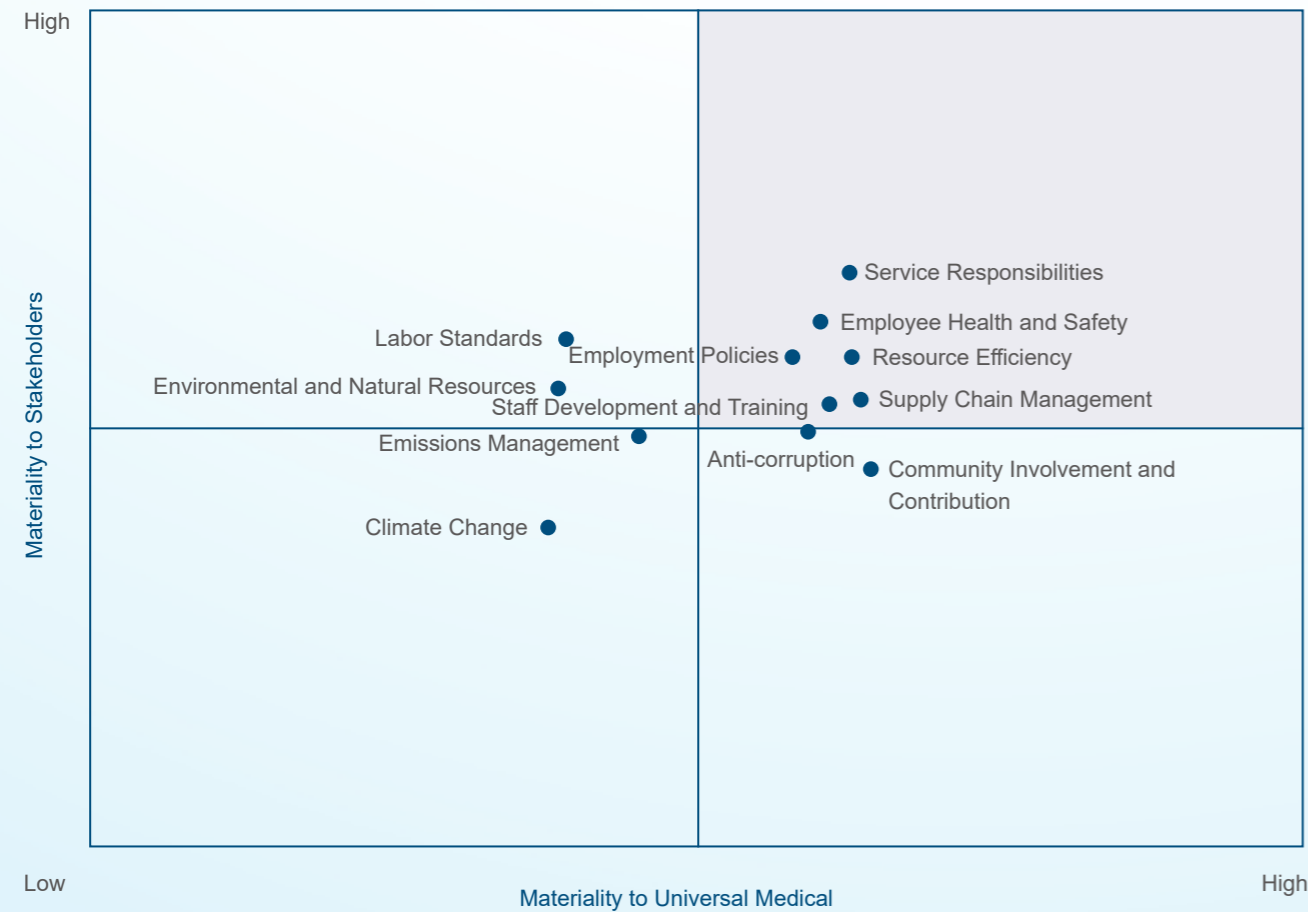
High

Materiality to Stakeholders

Service Responsibilities

Employee Health and Safety

Labor Standards

Employment Policies

Resource Efficiency

Environmental and Natural Resources

Staff Development and Training

Supply Chain Management

Emissions Management

Anti-corruption

Community Involvement and Contribution

Climate Change

Low

Materiality to Universal Medical

High